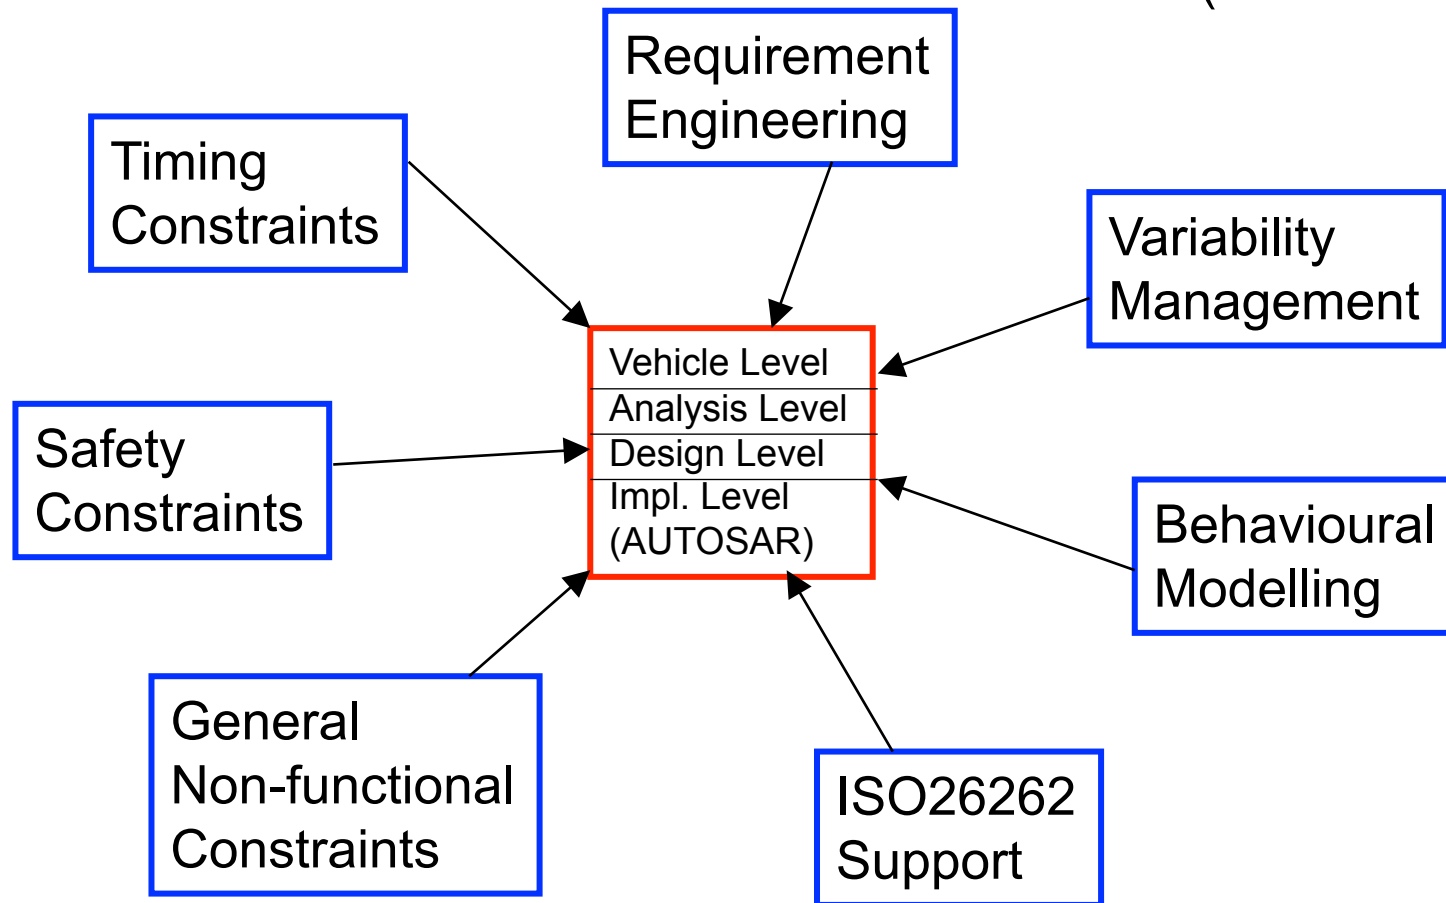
Requirement Engineering

Timing Constraints

Variability Management

Vehicle Level
Analysis Level
Design Level
Impl. Level (AUTOSAR)

Safety Constraints

Behavioural Modelling

General Non-functional Constraints

ISO26262 Support